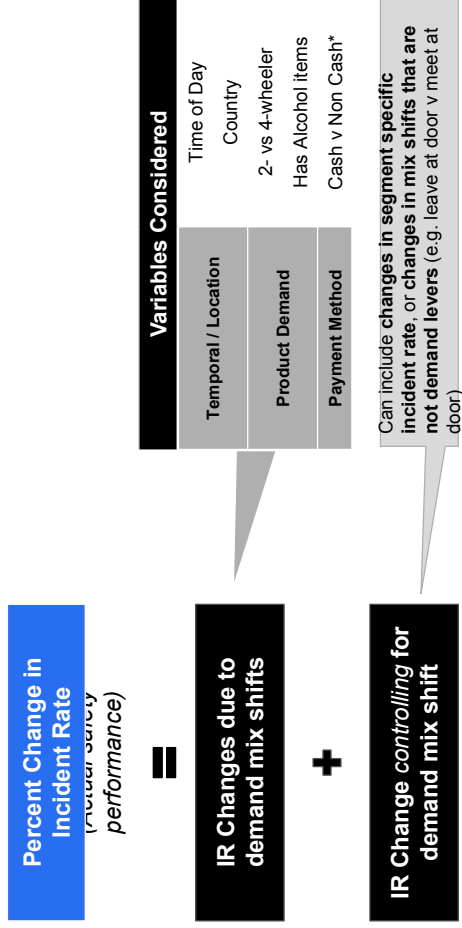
Percent Change in Incident Rate
(Actual safety performance)

=

IR Changes due to demand mix shifts

+

IR Change *controlling* for demand mix shift

Variables Considered

| Temporal / Location | Time of Day |
|---|---|
| | Country |
| Product Demand | 2- vs 4-wheeler |
| | Has Alcohol items |
| Payment Method | Cash v Non Cash* |

Can include **changes in segment specific incident rate**, or **changes in mix shifts that are not demand levers** (e.g. leave at door v meet at door)